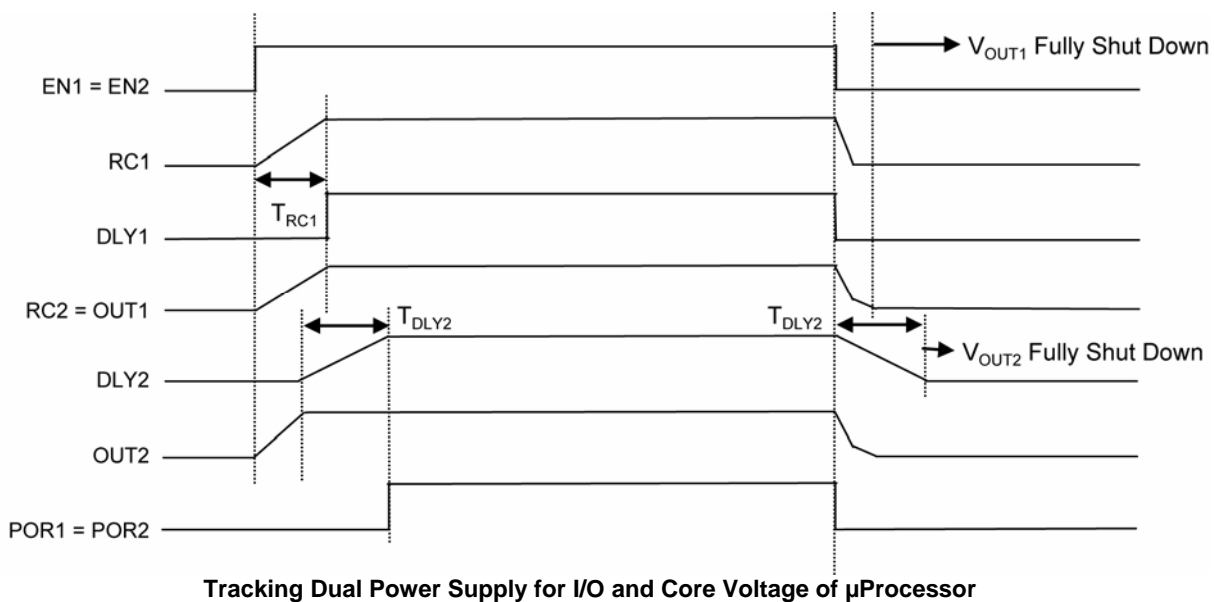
$V_{OUT1}$ Fully Shut Down

EN1 = EN2

RC1

$T_{RC1}$

DLY1

RC2 = OUT1

$T_{DLY2}$

$T_{DLY2}$

$V_{OUT2}$ Fully Shut Down

DLY2

OUT2

POR1 = POR2

Tracking Dual Power Supply for I/O and Core Voltage of µProcessor